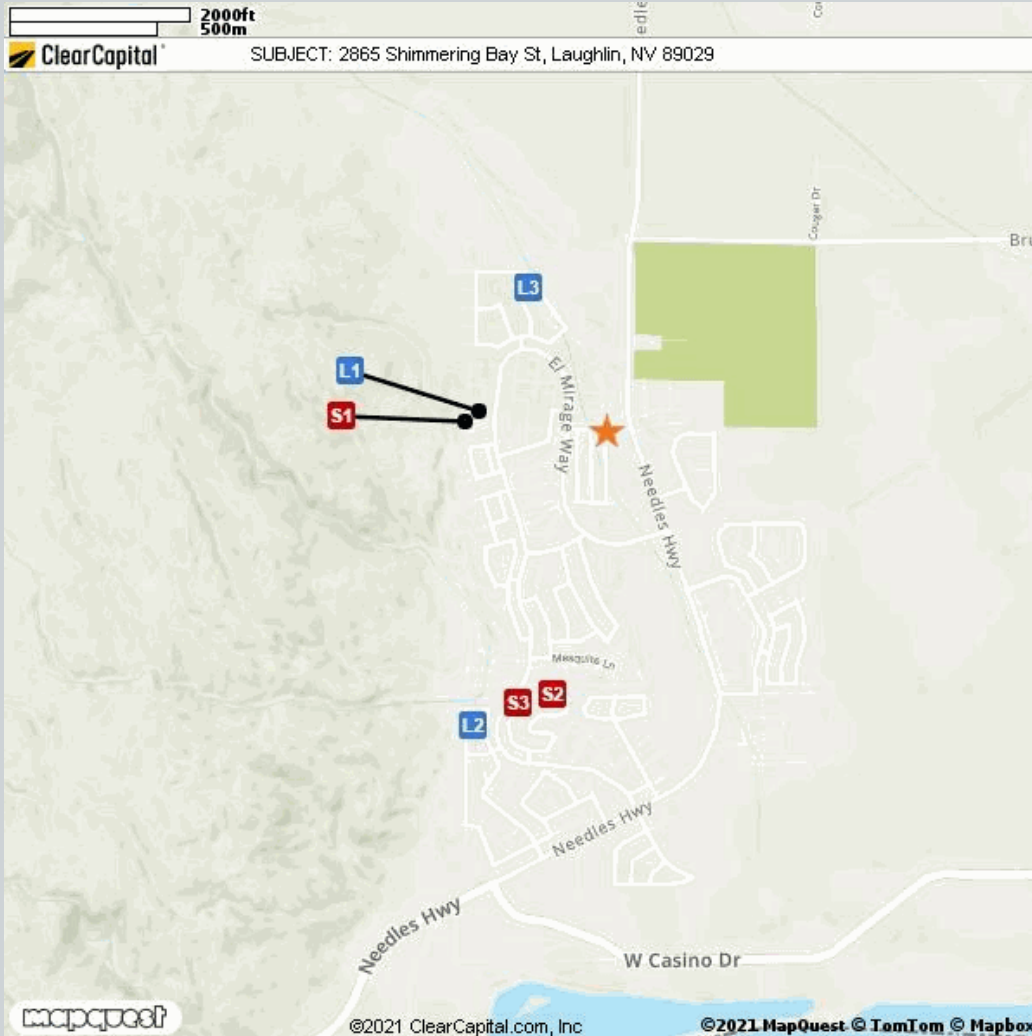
2000ft
500m

ClearCapital

SUBJECT: 2865 Shimmering Bay St, Laughlin, NV 89029

Needle

Cougar Dr

Bru

L3

L1

S1

El Mirage Way

Needles Hwy

Mesquite Ln

S3

S2

L2

Needles Hwy

Needles Hwy

W Casino Dr

mapquest

©2021 ClearCapital.com, Inc

©2021 MapQuest © TomTom © Mapbox